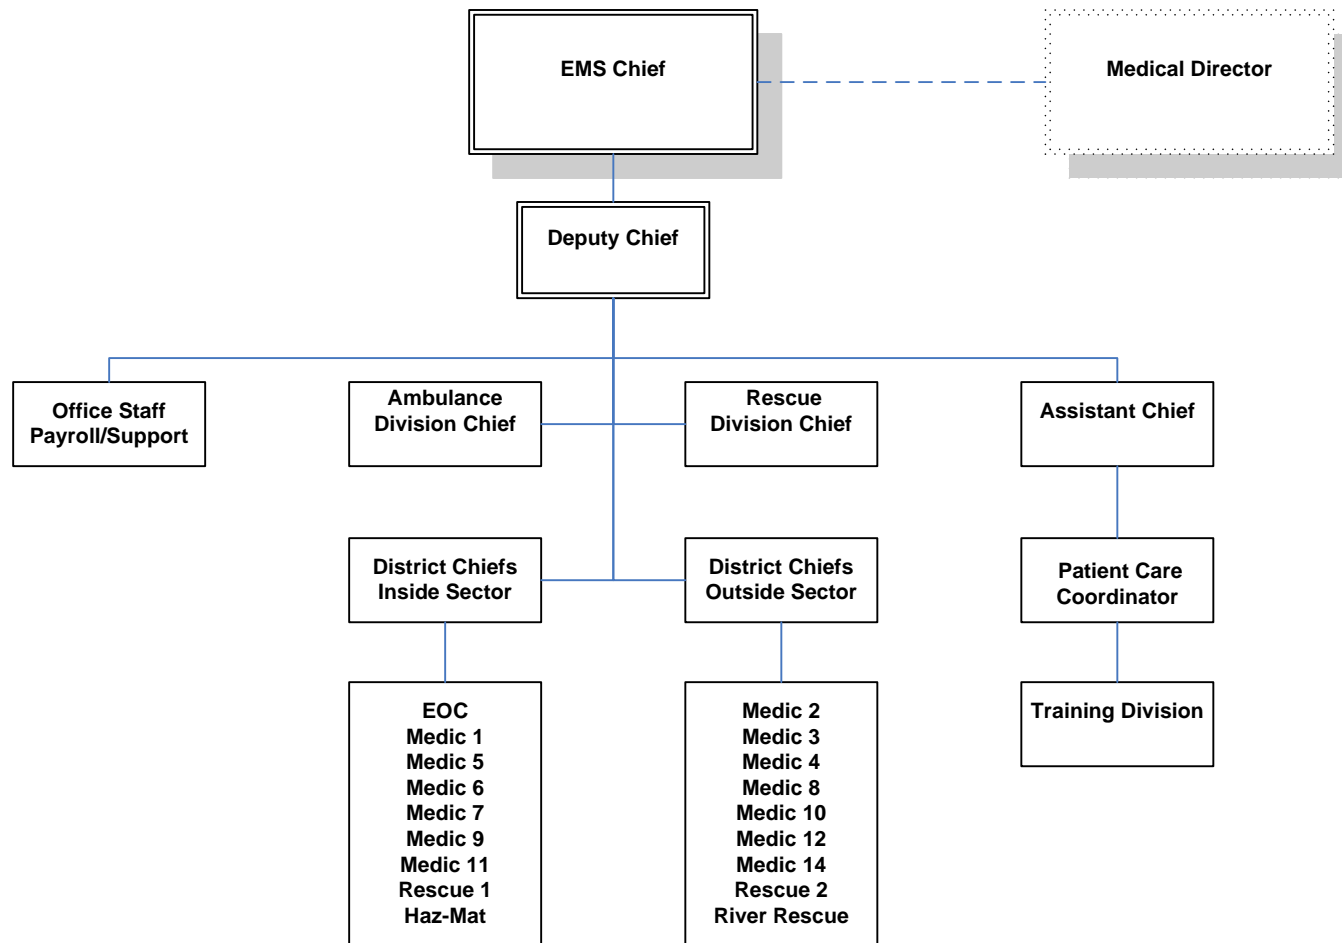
EMS Chief

Medical Director

Deputy Chief

Office Staff
Payroll/Support

Ambulance
Division Chief

Rescue
Division Chief

Assistant Chief

District Chiefs
Inside Sector

District Chiefs
Outside Sector

Patient Care
Coordinator

EOC
Medic 1
Medic 5
Medic 6
Medic 7
Medic 9
Medic 11
Rescue 1
Haz-Mat

Medic 2
Medic 3
Medic 4
Medic 8
Medic 10
Medic 12
Medic 14
Rescue 2
River Rescue

Training Division